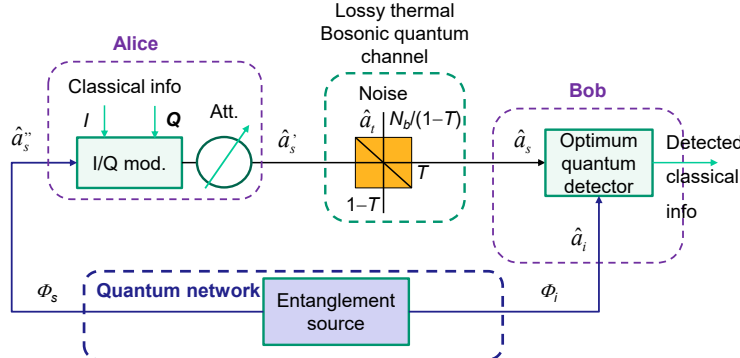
Lossy thermal Bosonic quantum channel

Alice

Classical info

$I$

$Q$

Att.

$\hat{a}_s''$

I/Q mod.

$\hat{a}_s'$

Noise

$\hat{a}_t$

$N_b/(1-T)$

$T$

$1-T$

Bob

$\hat{a}_s$

Optimum quantum detector

Detected classical info

$\hat{a}_i$

$\Phi_s$

Quantum network

Entanglement source

$\Phi_i$